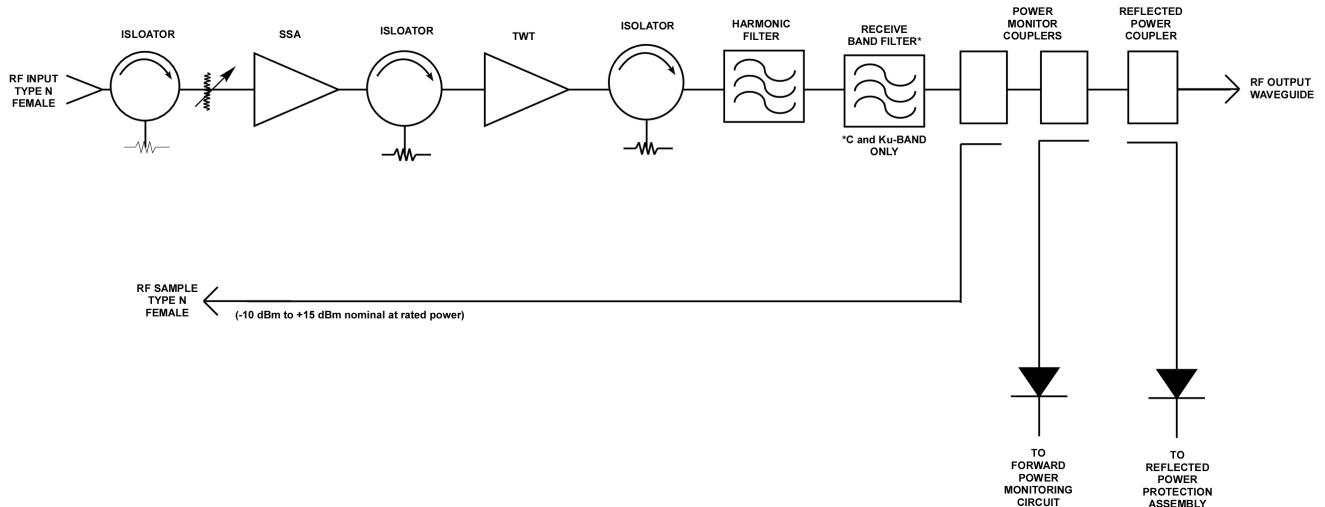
ISLOATOR

SSA

ISLOATOR

TWT

ISOLATOR

HARMONIC FILTER

RECEIVE BAND FILTER*

POWER MONITOR COUPLERS

REFLECTED POWER COUPLER

RF INPUT TYPE N FEMALE

RF OUTPUT WAVEGUIDE

*C and Ku-BAND ONLY

RF SAMPLE TYPE N FEMALE

(-10 dBm to +15 dBm nominal at rated power)

TO FORWARD POWER MONITORING CIRCUIT

TO REFLECTED POWER PROTECTION ASSEMBLY